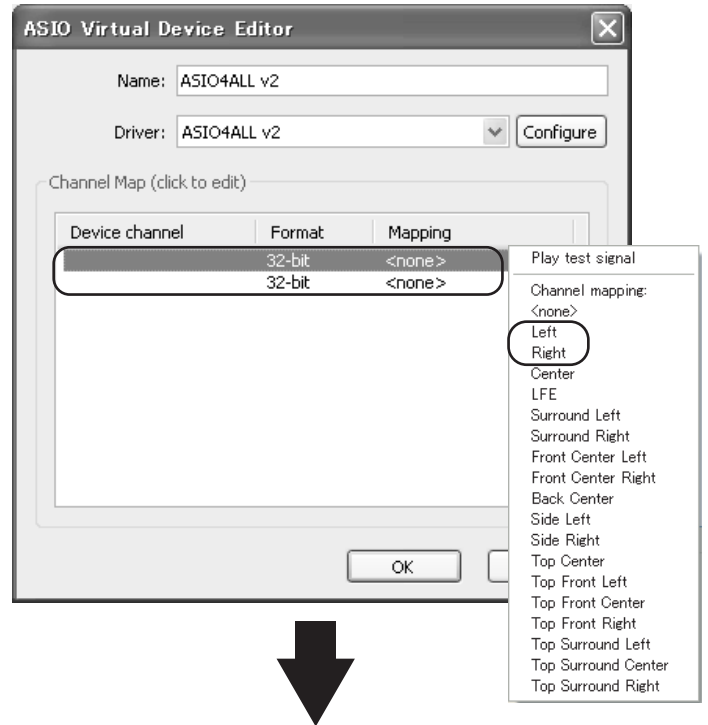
ASIO Virtual Device Editor

Name: ASIO4ALL v2

Driver: ASIO4ALL v2

Configure

Channel Map (click to edit)

| Device channel | Format | Mapping |
|---|---|---|
| | 32-bit | <none> |
| | 32-bit | <none> |

OK

Play test signal

Channel mapping:
<none>
Left
Right
Center
LFE
Surround Left
Surround Right
Front Center Left
Front Center Right
Back Center
Side Left
Side Right
Top Center
Top Front Left
Top Front Center
Top Front Right
Top Surround Left
Top Surround Center
Top Surround Right